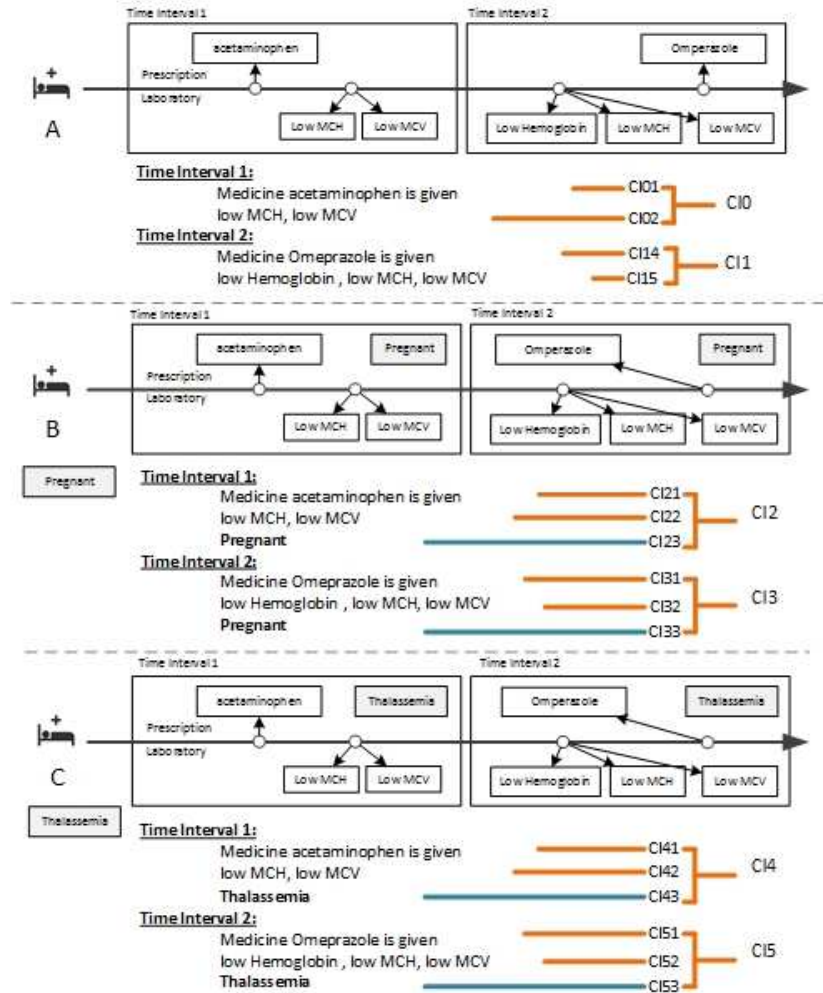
Time Interval 1
acetaminophen
Prescription
Laboratory
Low MCH
Low MCV
Time Interval 2
Omperazole
Low Hemoglobin
Low MCH
Low MCV
A

Time Interval 1:
Medicine acetaminophen is given
low MCH, low MCV
CI01
CI02
CI0
Time Interval 2:
Medicine Omeprazole is given
low Hemoglobin , low MCH, low MCV
CI14
CI15
CI1

Time Interval 1
acetaminophen
Pregnant
Prescription
Laboratory
Low MCH
Low MCV
Time Interval 2
Omperazole
Pregnant
Low Hemoglobin
Low MCH
Low MCV
B
Pregnant

Time Interval 1:
Medicine acetaminophen is given
low MCH, low MCV
Pregnant
CI21
CI22
CI23
CI2
Time Interval 2:
Medicine Omeprazole is given
low Hemoglobin , low MCH, low MCV
Pregnant
CI31
CI32
CI33
CI3

Time Interval 1
acetaminophen
Thalassemia
Prescription
Laboratory
Low MCH
Low MCV
Time Interval 2
Omperazole
Thalassemia
Low Hemoglobin
Low MCH
Low MCV
C
Thalassemia

Time Interval 1:
Medicine acetaminophen is given
low MCH, low MCV
Thalassemia
CI41
CI42
CI43
CI4
Time Interval 2:
Medicine Omeprazole is given
low Hemoglobin , low MCH, low MCV
Thalassemia
CI51
CI52
CI53
CI5